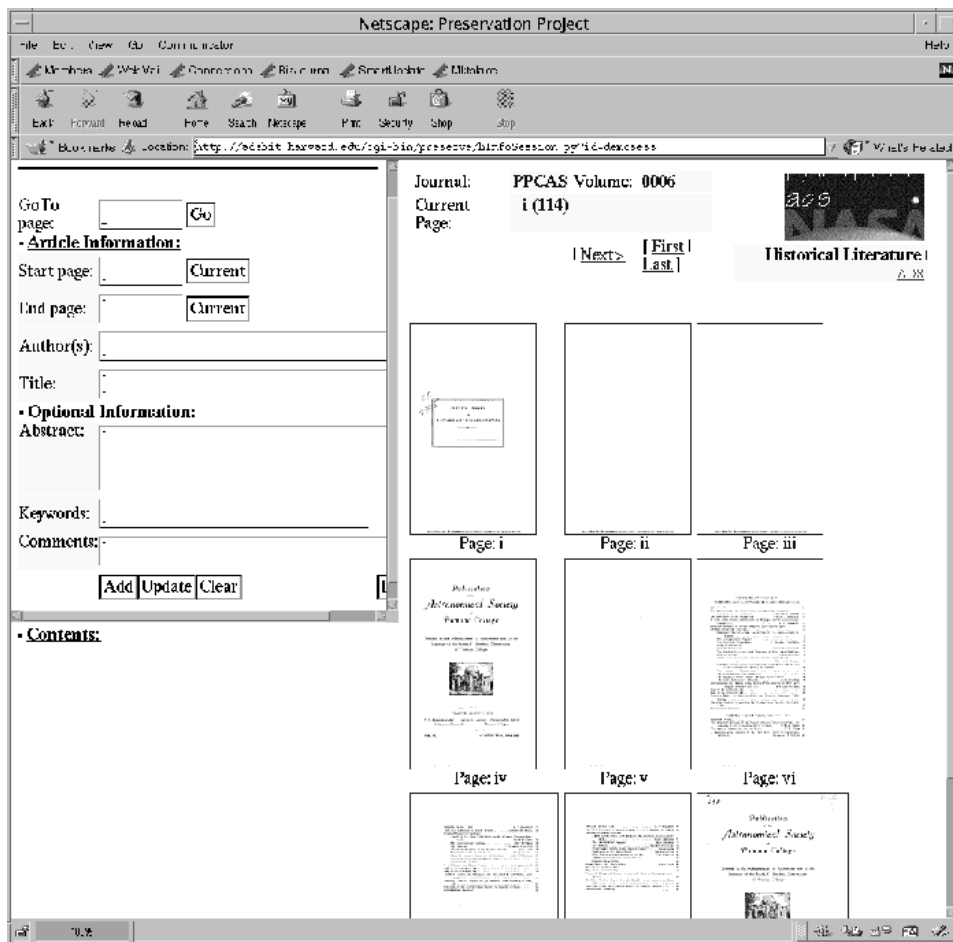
Netscape: Preservation Project

File Edit View Go Communicator Help

Members WebMail Connections BizJournal SmartUpdate Mktplace

Back Forward Reload Home Search Netscape Print Security Shop Stop

Bookmarks Location: http://adsbit.harvard.edu/cgi-bin/preserve/bInfoSession.py?id=demosess What's Related

GoTo page: Go

- Article Information:

Start page: Current

End page: Current

Author(s):

Title:

- Optional Information:

Abstract:

Keywords:

Comments:

Add Update Clear

- Contents:

Journal: PPCAS Volume: 0006

Current Page: i (114)

| Next> [First | Last]

Historical Literature

Page: i Page: ii Page: iii

Publications
Astronomical Society
Pacific College

Page: iv Page: v Page: vi

Publications
Astronomical Society
Pacific College

70%